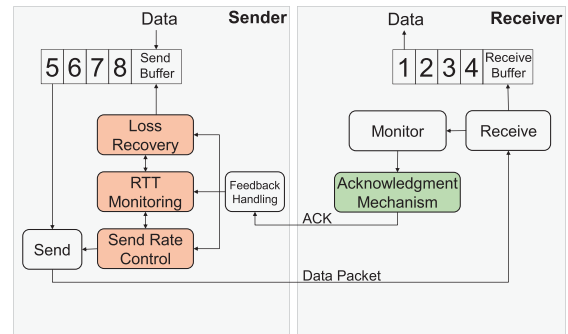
Data

Sender

5 6 7 8 Send Buffer

Loss Recovery

RTT Monitoring

Feedback Handling

Send

Send Rate Control

Data

Receiver

1 2 3 4 Receive Buffer

Monitor

Receive

Acknowledgment Mechanism

ACK

Data Packet